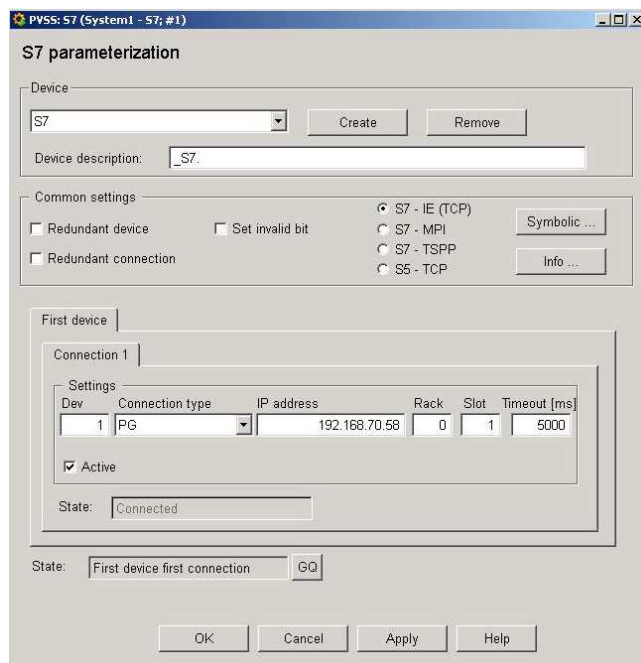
PVSS: S7 (System1 - S7; #1)

S7 parameterization

Device
S7
Create
Remove
Device description: _S7.

Common settings
Redundant device
Set invalid bit
Redundant connection
S7 - IE (TCP)
S7 - MPI
S7 - TSPP
S5 - TCP
Symbolic ...
Info ...

First device
Connection 1
Settings
| Dev | Connection type | IP address | Rack | Slot | Timeout [ms] |
|---|---|---|---|---|---|
| 1 | PG | 192.168.70.58 | 0 | 1 | 5000 |

Active
State: Connected

State: First device first connection GQ

OK Cancel Apply Help